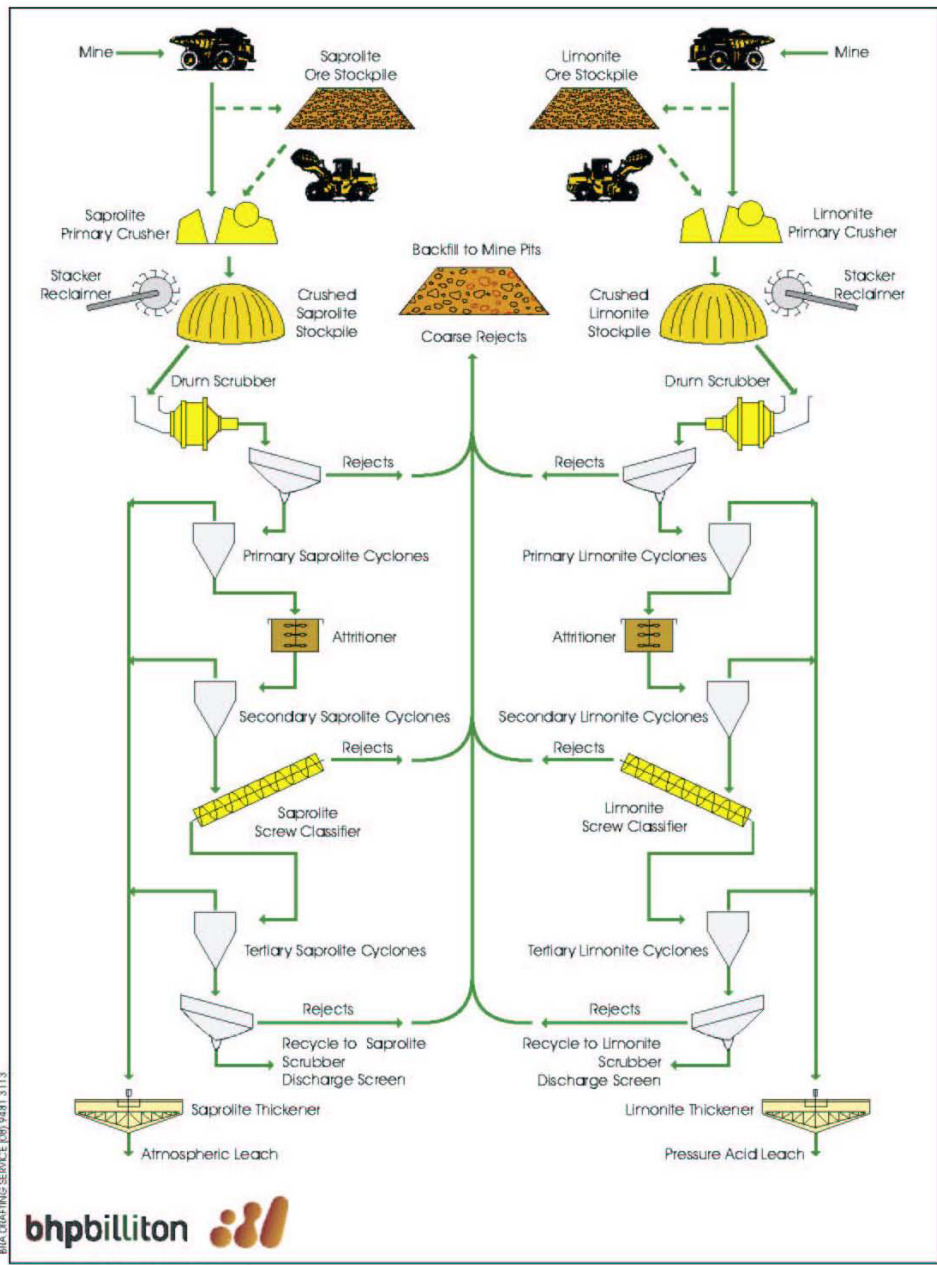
Mine

Saprolite Ore Stockpile

Limonite Ore Stockpile

Mine

Saprolite Primary Crusher

Limonite Primary Crusher

Backfill to Mine Pits

Stacker Reclaimer

Crushed Saprolite Stockpile

Coarse Rejects

Crushed Limonite Stockpile

Stacker Reclaimer

Drum Scrubber

Drum Scrubber

Rejects

Rejects

Primary Saprolite Cyclones

Primary Limonite Cyclones

Attritioner

Attritioner

Secondary Saprolite Cyclones

Secondary Limonite Cyclones

Rejects

Rejects

Saprolite Screw Classifier

Limonite Screw Classifier

Tertiary Saprolite Cyclones

Tertiary Limonite Cyclones

Rejects

Rejects

Recycle to Saprolite Scrubber Discharge Screen

Recycle to Limonite Scrubber Discharge Screen

Saprolite Thickener

Limonite Thickener

Atmospheric Leach

Pressure Acid Leach

BRA DRAFTING SERVICE (08) 9481 3113

bhpbilliton